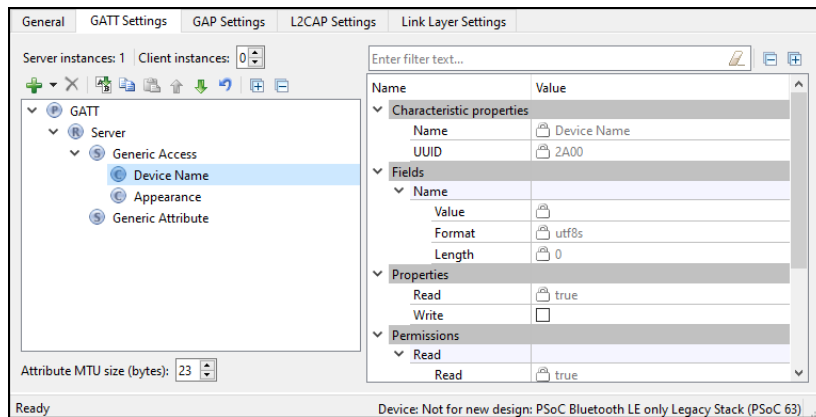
General GATT Settings GAP Settings L2CAP Settings Link Layer Settings

Server instances: 1 Client instances: 0

Enter filter text...

P GATT
R Server
S Generic Access
C Device Name
C Appearance
S Generic Attribute

| Name | Value |
|---|---|
| Characteristic properties | |
| Name | Device Name |
| UUID | 2A00 |
| Fields | |
| Name | |
| Value | |
| Format | utf8s |
| Length | 0 |
| Properties | |
| Read | true |
| Write | |
| Permissions | |
| Read | |
| Read | true |

Attribute MTU size (bytes): 23

Ready

Device: Not for new design: PSoC Bluetooth LE only Legacy Stack (PSoC 63)